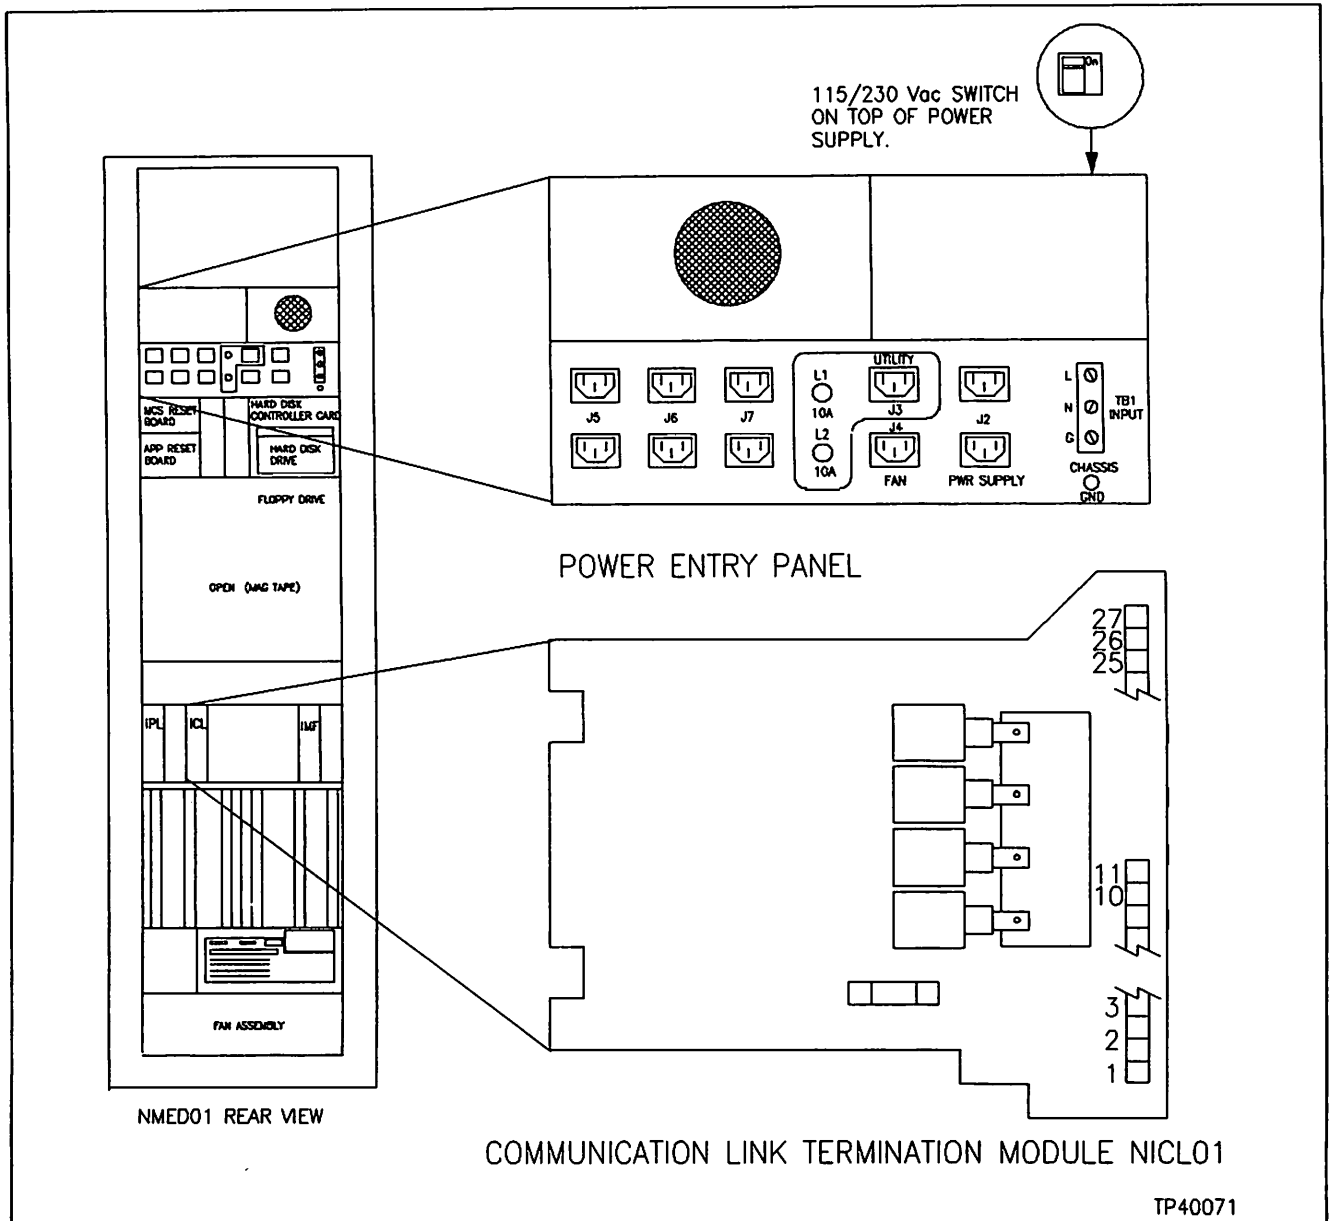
115/230 Vac SWITCH ON TOP OF POWER SUPPLY.

On

MCS RESET BOARD

APP RESET BOARD

HARD DISK CONTROLLER CARD

HARD DISK DRIVE

FLOPPY DRIVE

OPEN (MAG TAPE)

IPL

ICL

IMF

FAN ASSEMBLY

NMED01 REAR VIEW

J5

J6

J7

L1
10A

L2
10A

UTILITY
J3

J4
FAN

J2

PWR SUPPLY

L
N
G

TB1 INPUT

CHASSIS GND

POWER ENTRY PANEL

27
26
25

11
10

3
2
1

COMMUNICATION LINK TERMINATION MODULE NICL01

TP40071